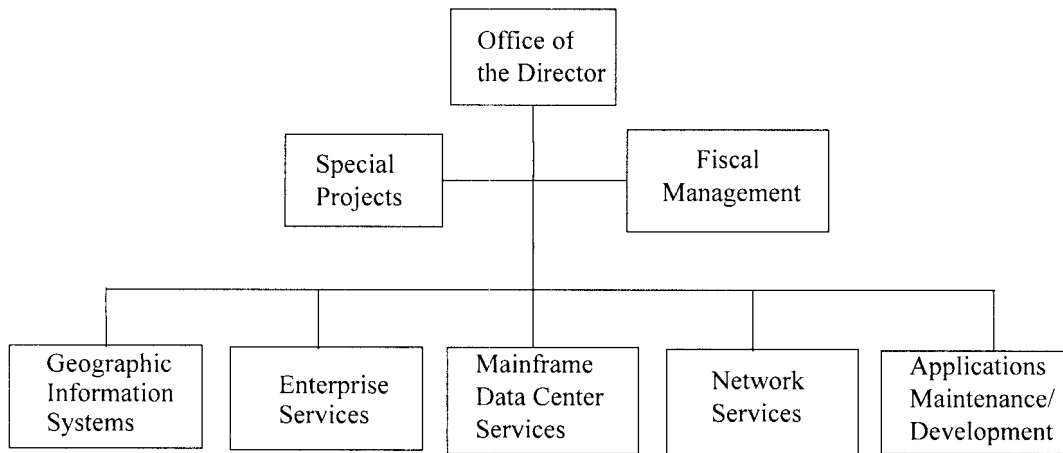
Office of the Director

Special Projects

Fiscal Management

Geographic Information Systems

Enterprise Services

Mainframe Data Center Services

Network Services

Applications Maintenance/ Development